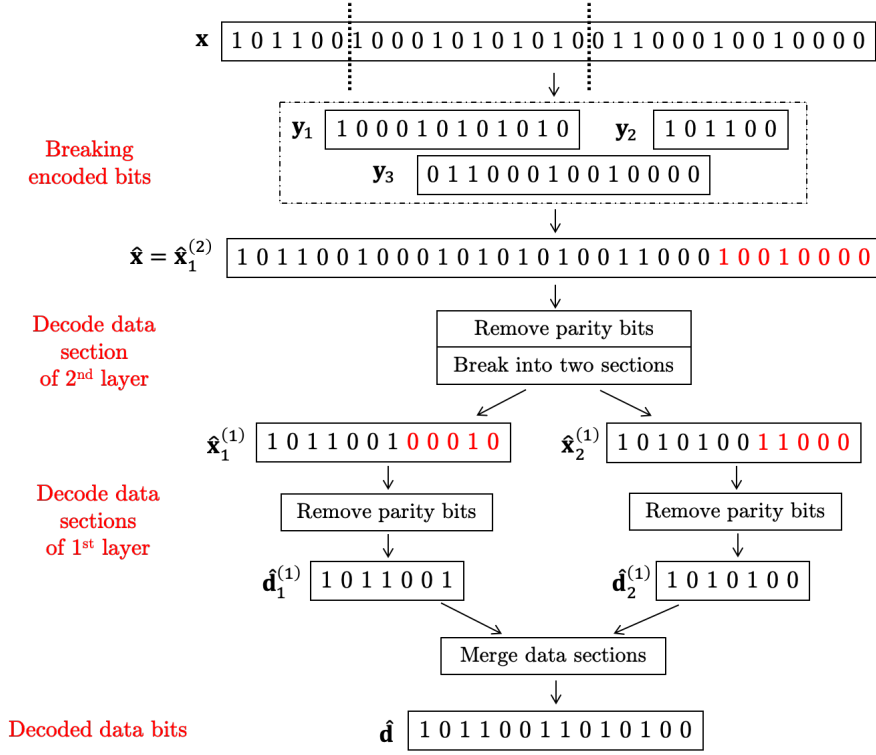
$\mathbf{x}$ 1 0 1 1 0 0 1 0 0 0 1 0 1 0 1 0 1 0 0 1 1 0 0 0 1 0 0 1 0 0 0 0

Breaking encoded bits

$\mathbf{y}_1$ 1 0 0 0 1 0 1 0 1 0 1 0

$\mathbf{y}_2$ 1 0 1 1 0 0

$\mathbf{y}_3$ 0 1 1 0 0 0 1 0 0 1 0 0 0 0

$\hat{\mathbf{x}} = \hat{\mathbf{x}}_1^{(2)}$ 1 0 1 1 0 0 1 0 0 0 1 0 1 0 1 0 1 0 0 1 1 0 0 0 1 0 0 1 0 0 0 0

Decode data section of 2nd layer

Remove parity bits

Break into two sections

$\hat{\mathbf{x}}_1^{(1)}$ 1 0 1 1 0 0 1 0 0 0 1 0

$\hat{\mathbf{x}}_2^{(1)}$ 1 0 1 0 1 0 0 1 1 0 0 0

Decode data sections of 1st layer

Remove parity bits

Remove parity bits

$\hat{\mathbf{d}}_1^{(1)}$ 1 0 1 1 0 0 1

$\hat{\mathbf{d}}_2^{(1)}$ 1 0 1 0 1 0 0

Merge data sections

Decoded data bits

$\hat{\mathbf{d}}$ 1 0 1 1 0 0 1 1 0 1 0 1 0 0